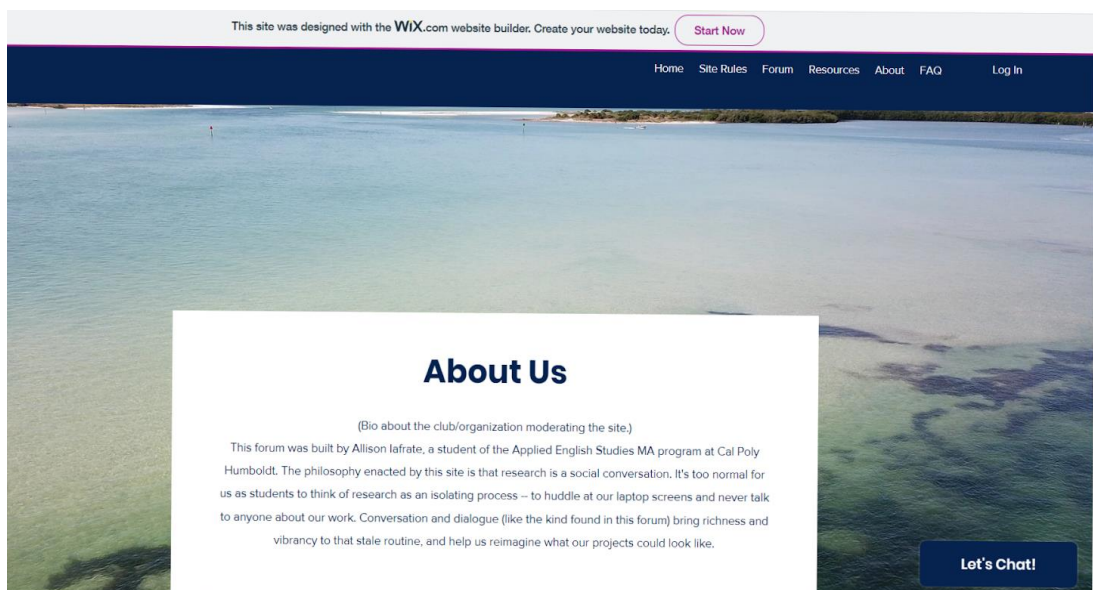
This site was designed with the WiX.com website builder. Create your website today. Start Now

Home Site Rules Forum Resources About FAQ Log In

About Us

(Bio about the club/organization moderating the site.)
This forum was built by Allison Iafrate, a student of the Applied English Studies MA program at Cal Poly Humboldt. The philosophy enacted by this site is that research is a social conversation. It's too normal for us as students to think of research as an isolating process -- to huddle at our laptop screens and never talk to anyone about our work. Conversation and dialogue (like the kind found in this forum) bring richness and vibrancy to that stale routine, and help us reimagine what our projects could look like.

Let's Chat!